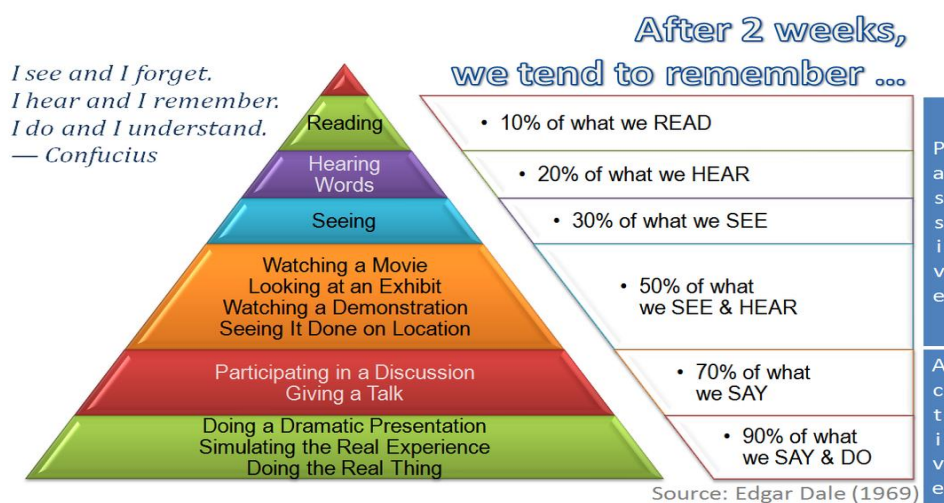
After 2 weeks, we tend to remember ...

I see and I forget.
I hear and I remember.
I do and I understand.
— Confucius

Reading

Hearing Words

Seeing

Watching a Movie
Looking at an Exhibit
Watching a Demonstration
Seeing It Done on Location

Participating in a Discussion
Giving a Talk

Doing a Dramatic Presentation
Simulating the Real Experience
Doing the Real Thing

• 10% of what we READ

• 20% of what we HEAR

• 30% of what we SEE

• 50% of what we SEE & HEAR

• 70% of what we SAY

• 90% of what we SAY & DO

Passive

Active

Source: Edgar Dale (1969)